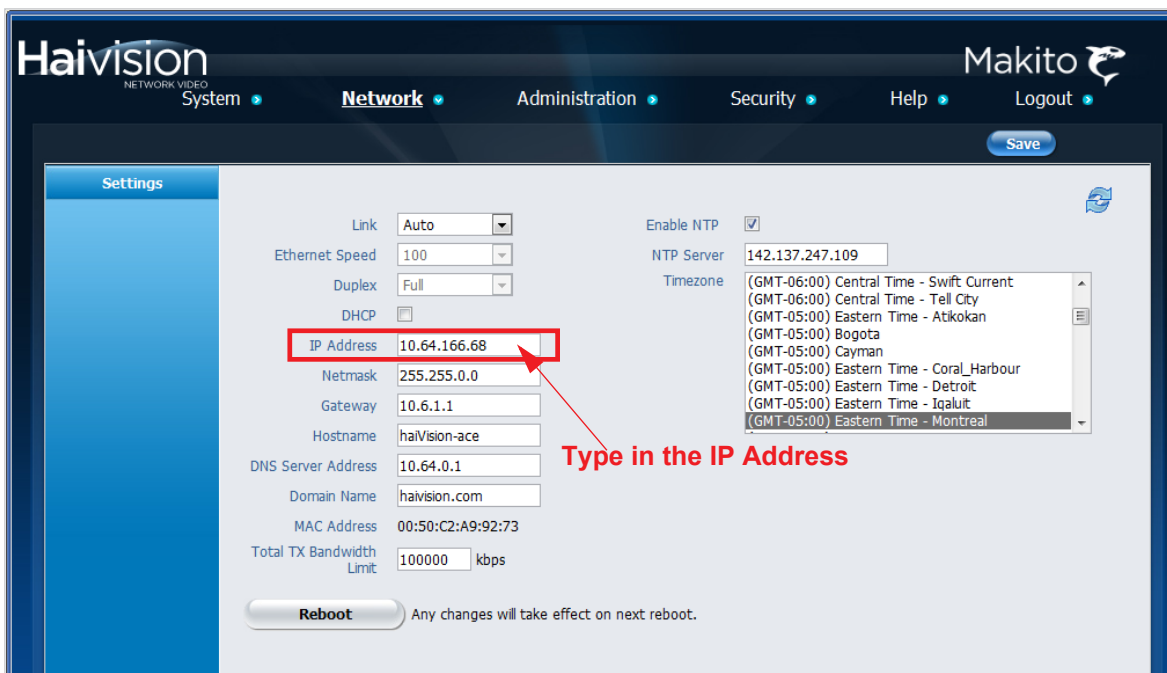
Haivision
NETWORK VIDEO

Makito

System Network Administration Security Help Logout

Save

Settings

Link Auto
Ethernet Speed 100
Duplex Full
DHCP
IP Address 10.64.166.68
Netmask 255.255.0.0
Gateway 10.6.1.1
Hostname haiVision-ace
DNS Server Address 10.64.0.1
Domain Name haivision.com
MAC Address 00:50:C2:A9:92:73
Total TX Bandwidth Limit 100000 kbps

Enable NTP
NTP Server 142.137.247.109
Timezone
(GMT-06:00) Central Time - Swift Current
(GMT-06:00) Central Time - Tell City
(GMT-05:00) Eastern Time - Atikokan
(GMT-05:00) Bogota
(GMT-05:00) Cayman
(GMT-05:00) Eastern Time - Coral_Harbour
(GMT-05:00) Eastern Time - Detroit
(GMT-05:00) Eastern Time - Iqaluit
(GMT-05:00) Eastern Time - Montreal

Type in the IP Address

Reboot Any changes will take effect on next reboot.